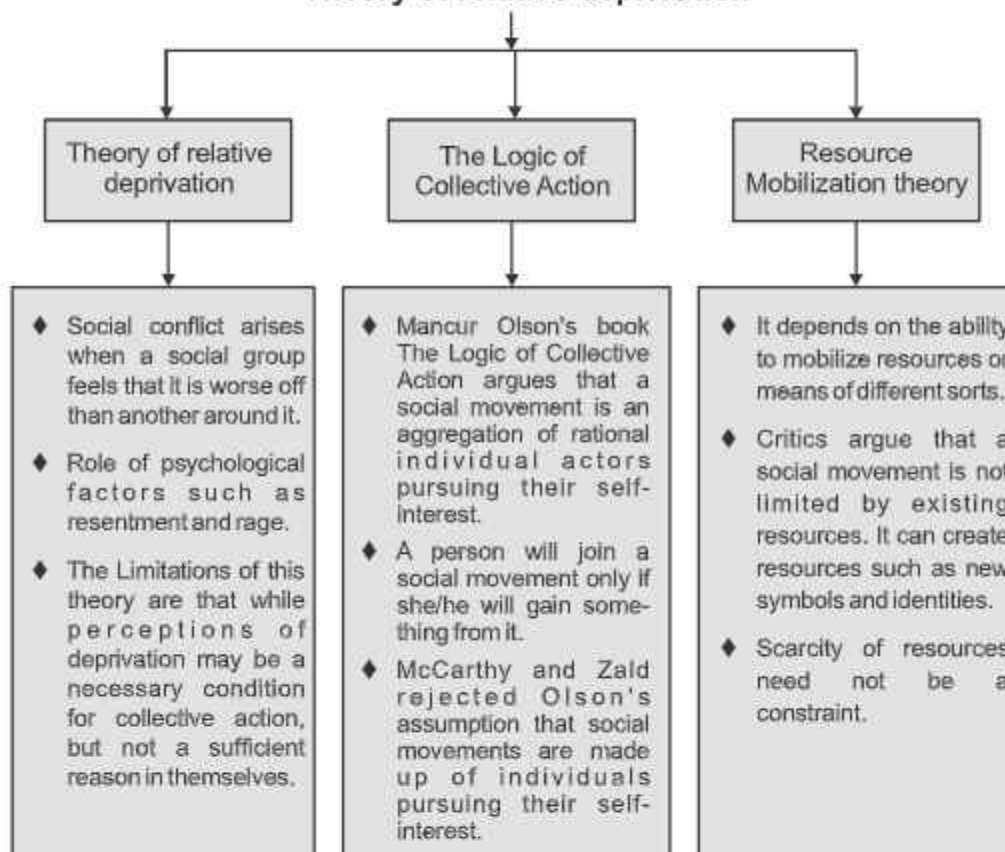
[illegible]

Theory of relative deprivation

The Logic of Collective Action

Resource Mobilization theory

♦ Social conflict arises when a social group feels that it is worse off than another around it.

♦ Role of psychological factors such as resentment and rage.

♦ The Limitations of this theory are that while perceptions of deprivation may be a necessary condition for collective action, but not a sufficient reason in themselves.

♦ Mancur Olson's book The Logic of Collective Action argues that a social movement is an aggregation of rational individual actors pursuing their self-interest.

♦ A person will join a social movement only if she/he will gain something from it.

♦ McCarthy and Zald rejected Olson's assumption that social movements are made up of individuals pursuing their self-interest.

♦ It depends on the ability to mobilize resources o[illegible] means of different sorts.

♦ Critics argue that a social movement is no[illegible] limited by existing resources. It can create resources such as new symbols and identities.

♦ Scarcity of resources need not be a constraint.